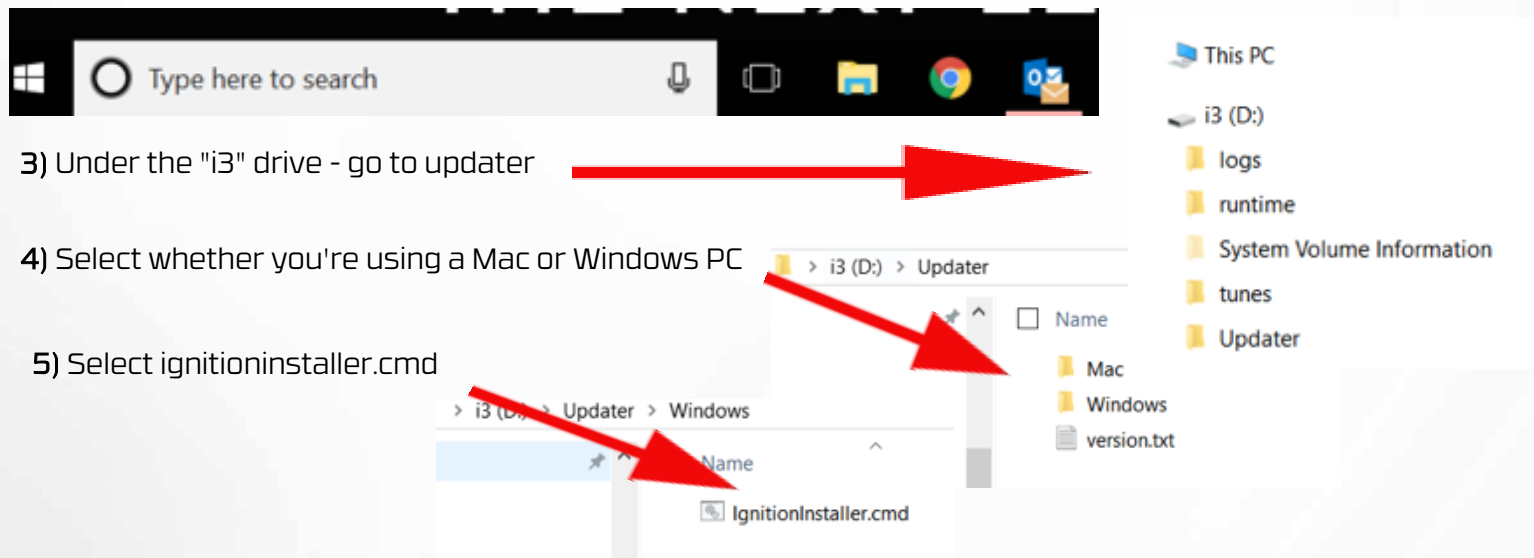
Type here to search

This PC

i3 (D:)

logs

runtime

System Volume Information

tunes

Updater

3) Under the "i3" drive - go to updater

4) Select whether you're using a Mac or Windows PC

> i3 (D:) > Updater

Name

Mac

Windows

version.txt

5) Select ignitioninstaller.cmd

> i3 (D:) > Updater > Windows

Name

IgnitionInstaller.cmd